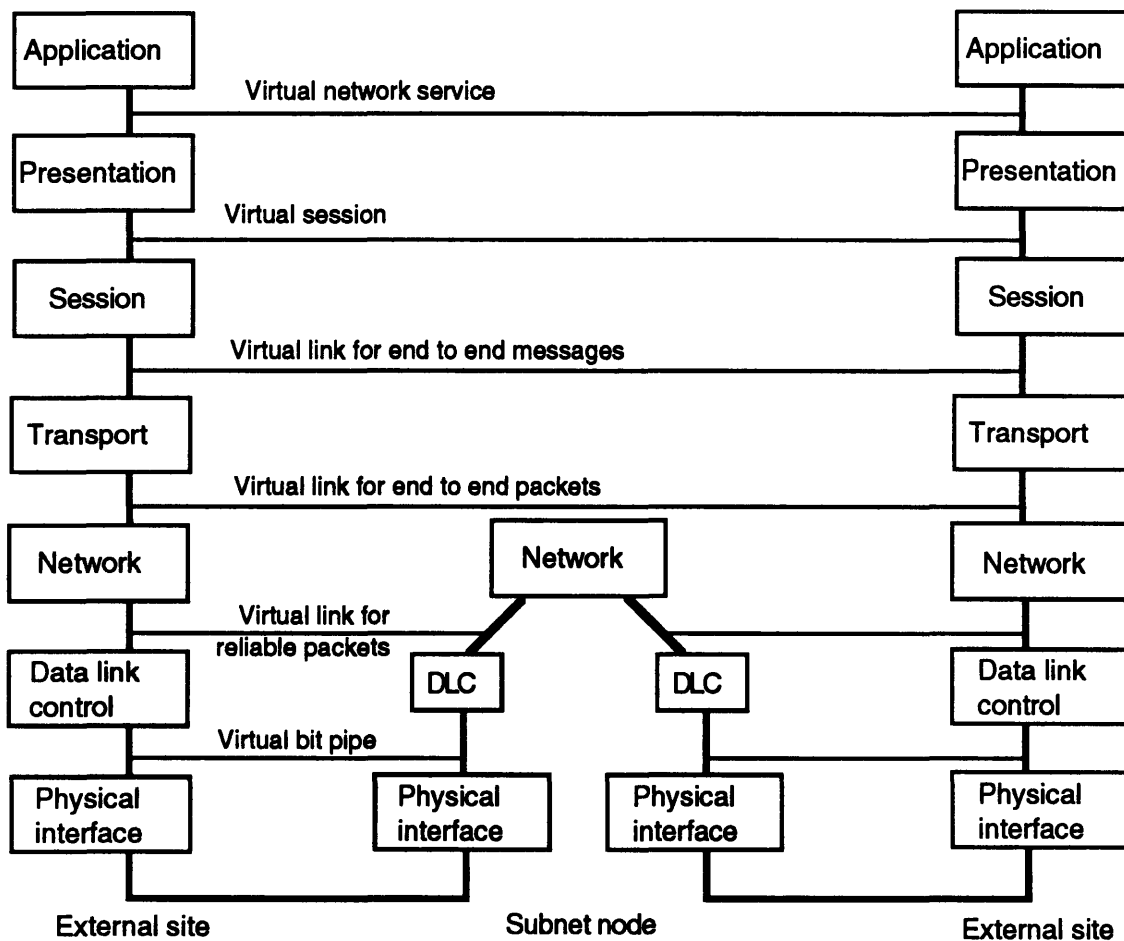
Application

Application

Virtual network service

Presentation

Presentation

Virtual session

Session

Session

Virtual link for end to end messages

Transport

Transport

Virtual link for end to end packets

Network

Network

Network

Virtual link for reliable packets

Data link control

DLC

DLC

Data link control

Virtual bit pipe

Physical interface

Physical interface

Physical interface

Physical interface

External site

Subnet node

External site